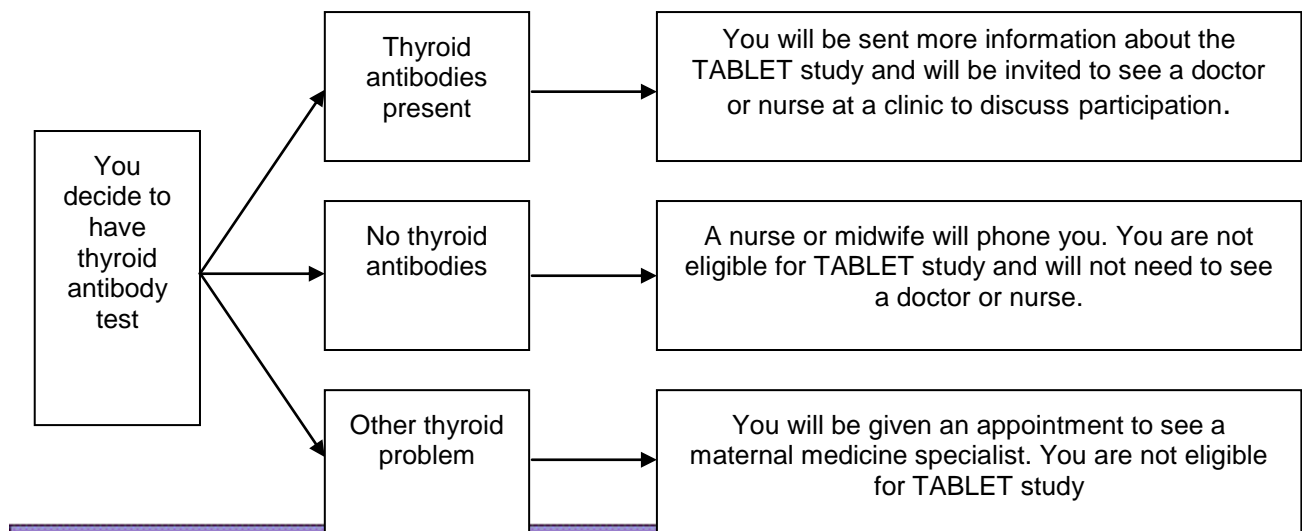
You decide to have thyroid antibody test

Thyroid antibodies present

You will be sent more information about the TABLET study and will be invited to see a doctor or nurse at a clinic to discuss participation.

No thyroid antibodies

A nurse or midwife will phone you. You are not eligible for TABLET study and will not need to see a doctor or nurse.

Other thyroid problem

You will be given an appointment to see a maternal medicine specialist. You are not eligible for TABLET study